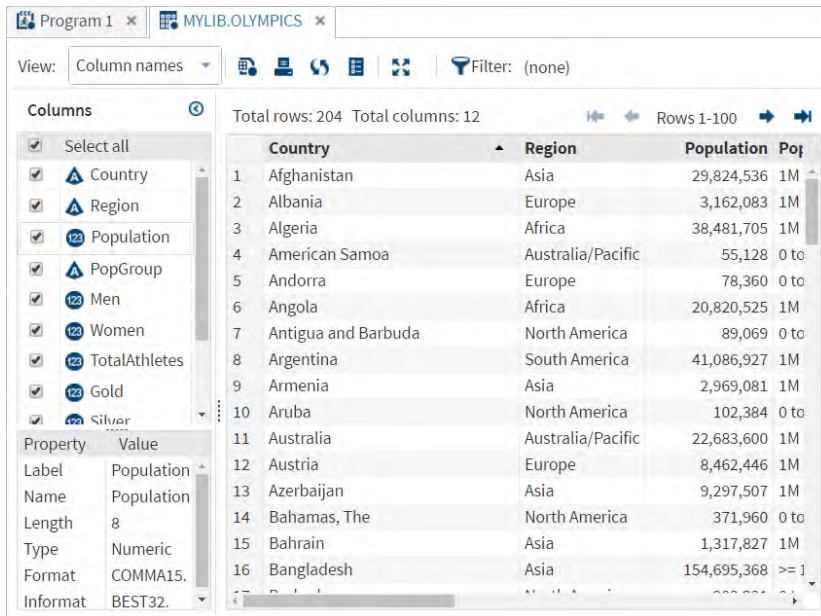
Program 1 ×   MYLIB.OLYMPICS ×

View: Column names   Filter: (none)

Columns

Select all
Country
Region
Population
PopGroup
Men
Women
TotalAthletes
Gold
Silver

| Property | Value |
|---|---|
| Label | Population |
| Name | Population |
| Length | 8 |
| Type | Numeric |
| Format | COMMA15. |
| Informat | BEST32. |

Total rows: 204 Total columns: 12   Rows 1-100

| | Country | Region | Population | Po |
|---|---|---|---|---|
| 1 | Afghanistan | Asia | 29,824,536 | 1M |
| 2 | Albania | Europe | 3,162,083 | 1M |
| 3 | Algeria | Africa | 38,481,705 | 1M |
| 4 | American Samoa | Australia/Pacific | 55,128 | 0 to |
| 5 | Andorra | Europe | 78,360 | 0 to |
| 6 | Angola | Africa | 20,820,525 | 1M |
| 7 | Antigua and Barbuda | North America | 89,069 | 0 to |
| 8 | Argentina | South America | 41,086,927 | 1M |
| 9 | Armenia | Asia | 2,969,081 | 1M |
| 10 | Aruba | North America | 102,384 | 0 to |
| 11 | Australia | Australia/Pacific | 22,683,600 | 1M |
| 12 | Austria | Europe | 8,462,446 | 1M |
| 13 | Azerbaijan | Asia | 9,297,507 | 1M |
| 14 | Bahamas, The | North America | 371,960 | 0 to |
| 15 | Bahrain | Asia | 1,317,827 | 1M |
| 16 | Bangladesh | Asia | 154,695,368 | >= 1 |